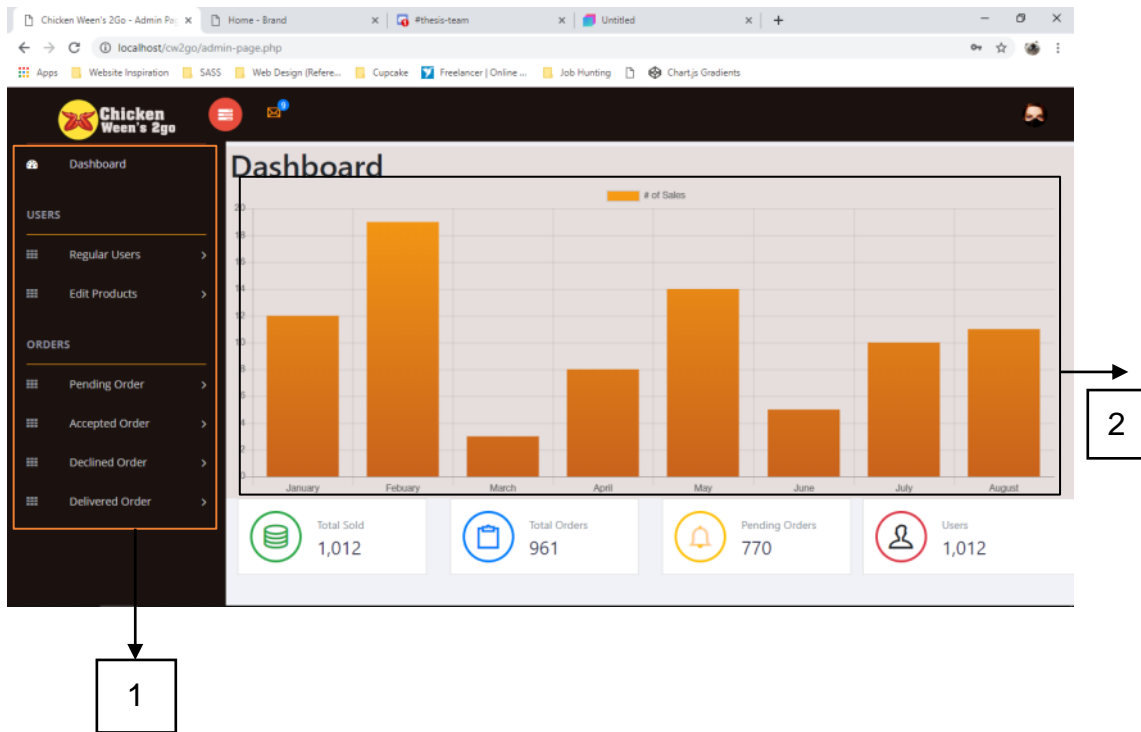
Chicken Ween's 2Go - Admin Pa ×
Home - Brand ×
#thesis-team ×
Untitled ×
+

localhost/cw2go/admin-page.php

Apps
Website Inspiration
SASS
Web Design (Refere...
Cupcake
Freelancer | Online ...
Job Hunting
Chart.js Gradients

Chicken Ween's 2go

9

Dashboard

USERS

Regular Users

Edit Products

ORDERS

Pending Order

Accepted Order

Declined Order

Delivered Order

Dashboard

# of Sales

20
18
16
14
12
10
8
6
4
2
0

January
Febuary
March
April
May
June
July
August

Total Sold
1,012

Total Orders
961

Pending Orders
770

Users
1,012

2

1